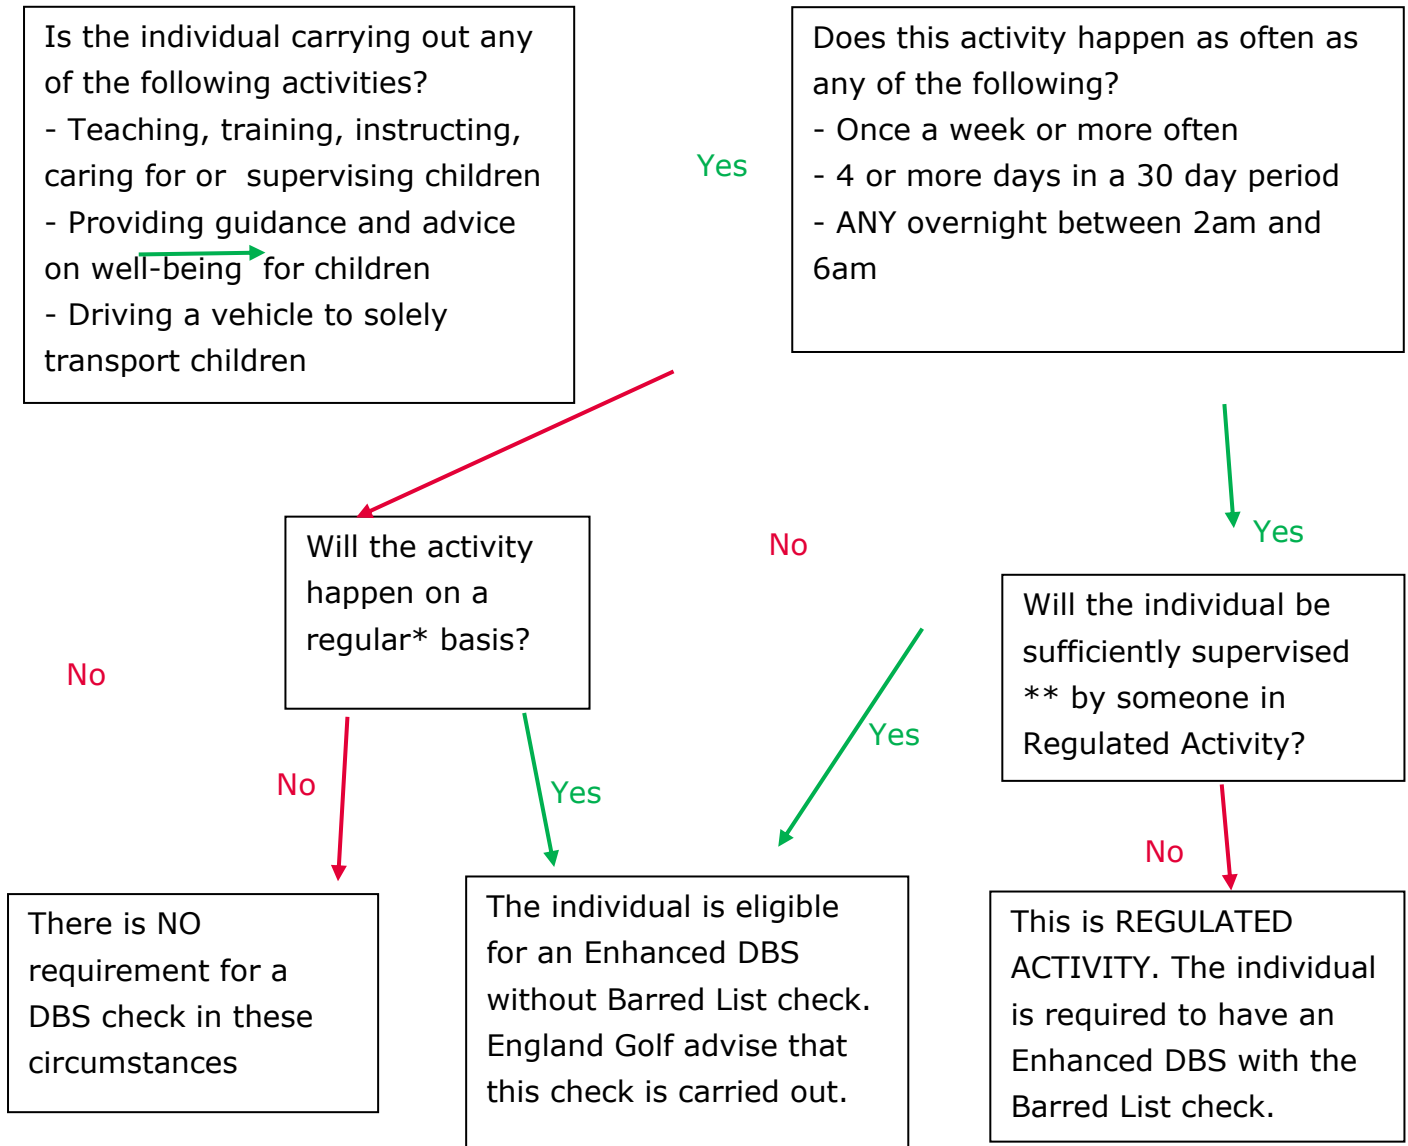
Is the individual carrying out any of the following activities?
- Teaching, training, instructing, caring for or supervising children
- Providing guidance and advice on well-being for children
- Driving a vehicle to solely transport children

Yes

Does this activity happen as often as any of the following?
- Once a week or more often
- 4 or more days in a 30 day period
- ANY overnight between 2am and 6am

Will the activity happen on a regular* basis?

No

Yes

Will the individual be sufficiently supervised ** by someone in Regulated Activity?

No

No

Yes

Yes

No

There is NO requirement for a DBS check in these circumstances

The individual is eligible for an Enhanced DBS without Barred List check. England Golf advise that this check is carried out.

This is REGULATED ACTIVITY. The individual is required to have an Enhanced DBS with the Barred List check.